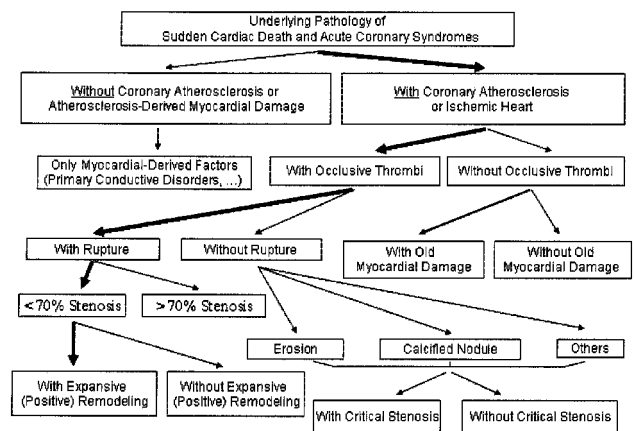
Underlying Pathology of Sudden Cardiac Death and Acute Coronary Syndromes

Without Coronary Atherosclerosis or Atherosclerosis-Derived Myocardial Damage

With Coronary Atherosclerosis or Ischemic Heart

Only Myocardial-Derived Factors (Primary Conductive Disorders, ...)

With Occlusive Thrombi

Without Occlusive Thrombi

With Rupture

Without Rupture

With Old Myocardial Damage

Without Old Myocardial Damage

<70% Stenosis

>70% Stenosis

Erosion

Calcified Nodule

Others

With Expansive (Positive) Remodeling

Without Expansive (Positive) Remodeling

With Critical Stenosis

Without Critical Stenosis